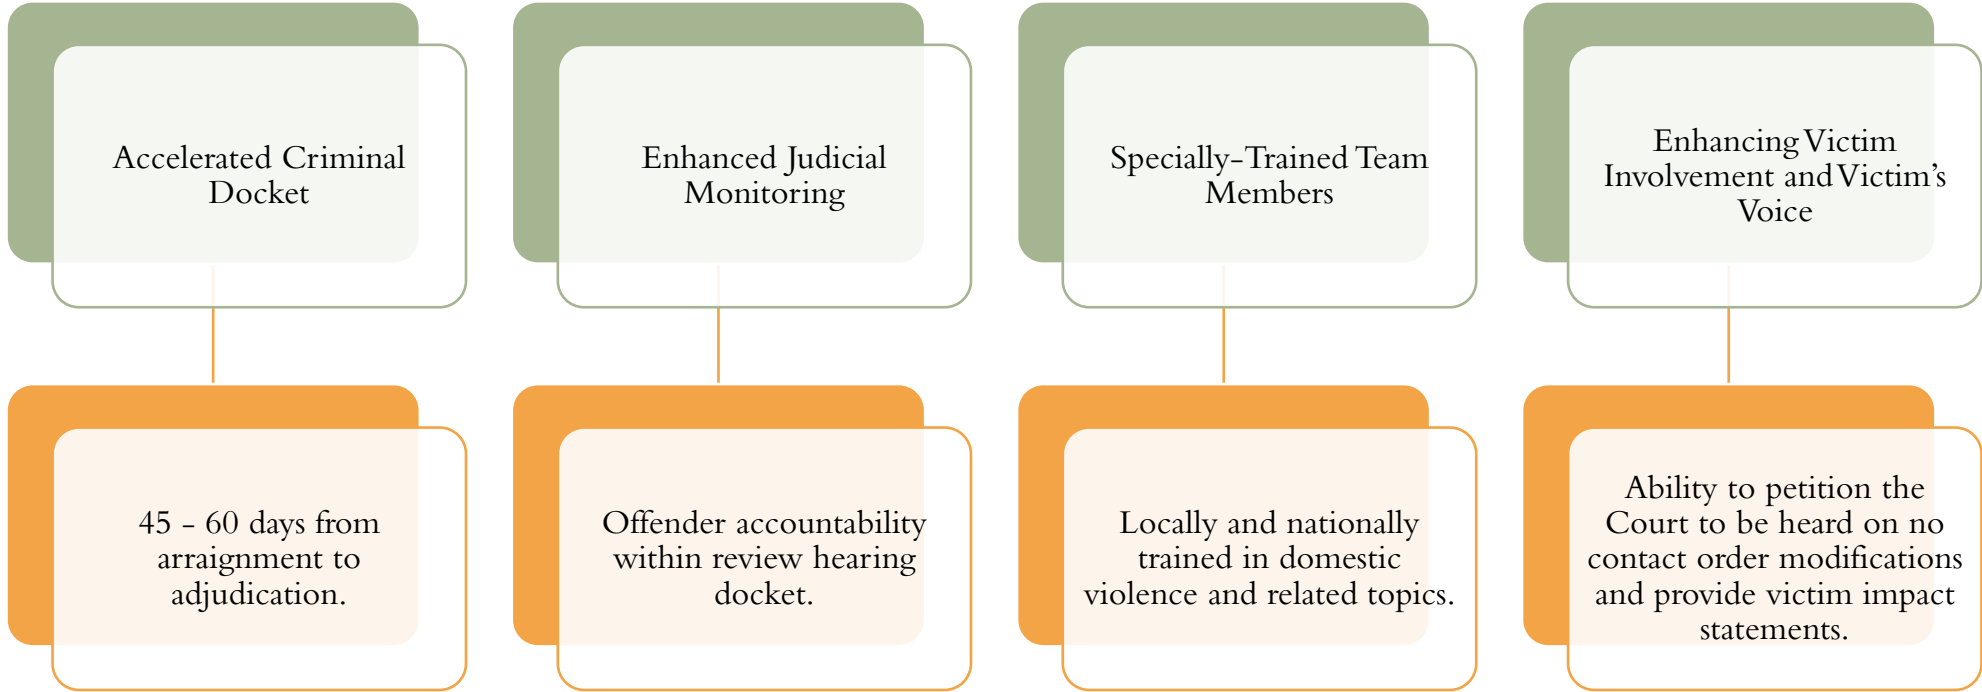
Accelerated Criminal Docket

45 - 60 days from arraignment to adjudication.

Enhanced Judicial Monitoring

Offender accountability within review hearing docket.

Specially-Trained Team Members

Locally and nationally trained in domestic violence and related topics.

Enhancing Victim Involvement and Victim's Voice

Ability to petition the Court to be heard on no contact order modifications and provide victim impact statements.